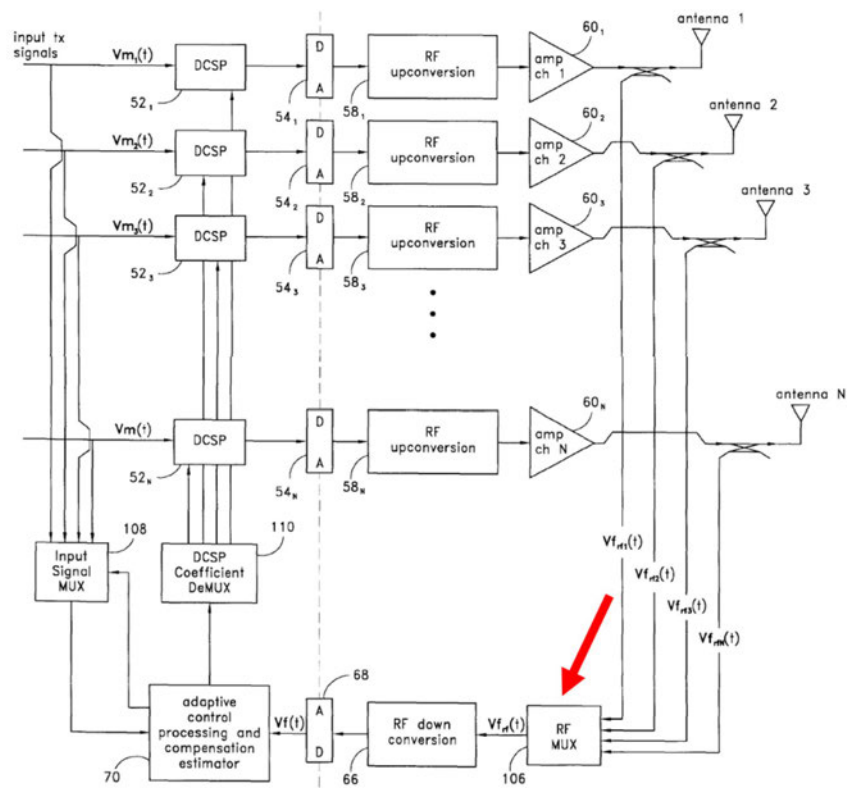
input tx signals

$Vm_1(t)$
DCSP
$52_1$
D
A
$54_1$
RF upconversion
$58_1$
amp ch 1
$60_1$
antenna 1

$Vm_2(t)$
DCSP
$52_2$
D
A
$54_2$
RF upconversion
$58_2$
amp ch 2
$60_2$
antenna 2

$Vm_3(t)$
DCSP
$52_3$
D
A
$54_3$
RF upconversion
$58_3$
amp ch 3
$60_3$
antenna 3

Vm(t)
DCSP
$52_N$
D
A
$54_N$
RF upconversion
$58_N$
amp ch N
$60_N$
antenna N

Input Signal MUX
108
DCSP Coefficient DeMUX
110

$Vf_{rf1}(t)$
$Vf_{rf2}(t)$
$Vf_{rf3}(t)$
$Vf_{rfN}(t)$

adaptive control processing and compensation estimator
70
Vf(t)
A
D
68
RF down conversion
66
$Vf_{rf}(t)$
RF MUX
106